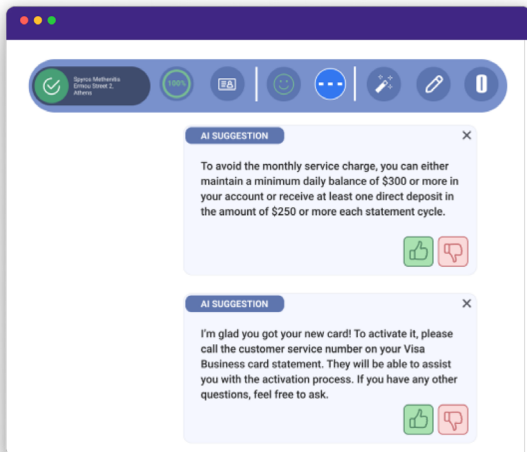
Spyros Methenitis
Ermou Street 2,
Athens

100%

AI SUGGESTION
×

To avoid the monthly service charge, you can either maintain a minimum daily balance of $300 or more in your account or receive at least one direct deposit in the amount of $250 or more each statement cycle.

AI SUGGESTION
×

I'm glad you got your new card! To activate it, please call the customer service number on your Visa Business card statement. They will be able to assist you with the activation process. If you have any other questions, feel free to ask.